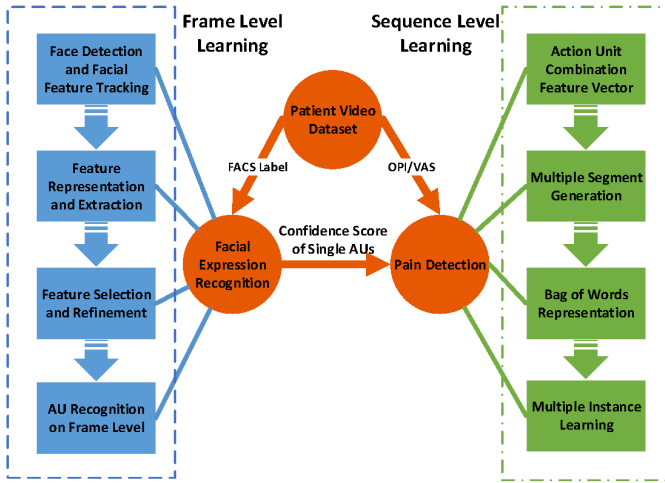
Frame Level Learning

Face Detection and Facial Feature Tracking

Feature Representation and Extraction

Feature Selection and Refinement

AU Recognition on Frame Level

Sequence Level Learning

Action Unit Combination Feature Vector

Multiple Segment Generation

Bag of Words Representation

Multiple Instance Learning

Patient Video Dataset

FACS Label

OPI/VAS

Facial Expression Recognition

Confidence Score of Single AUs

Pain Detection